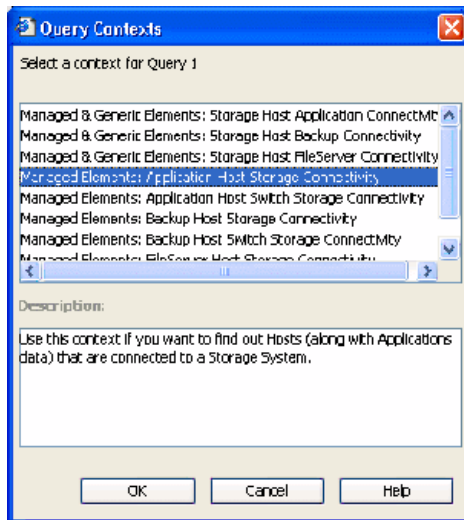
Query Contexts

Select a context for Query 1

Managed & Generic Elements: Storage Host Application ConnectMt
Managed & Generic Elements: Storage Host Backup Connectivity
Managed & Generic Elements: Storage Host FileServer Connectivity
Managed Elements: Application Host Storage Connectivity
Managed Elements: Application Host Switch Storage Connectivity
Managed Elements: Backup Host Storage Connectivity
Managed Elements: Backup Host Switch Storage ConnectMty
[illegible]

Description:

Use this context if you want to find out Hosts (along with Applications data) that are connected to a Storage System.

OK Cancel Help